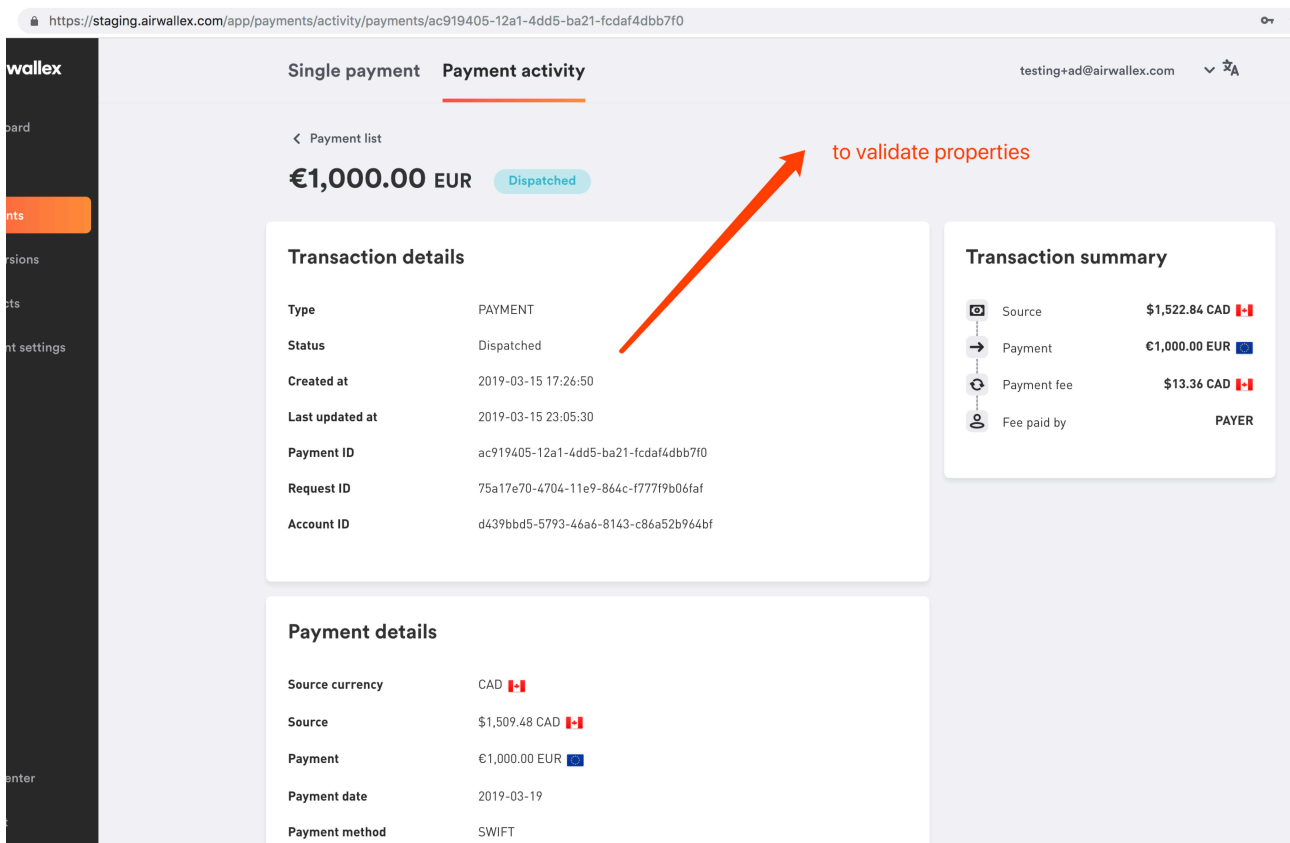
https://staging.airwallex.com/app/payments/activity/payments/ac919405-12a1-4dd5-ba21-fcdaf4dbb7f0

wallex
oard
nts
rsions
cts
nt settings
enter

Single payment Payment activity

testing+ad@airwallex.com

to validate properties

Payment list

€1,000.00 EUR Dispatched

Transaction details

| | |
|---|---|
| Type | PAYMENT |
| Status | Dispatched |
| Created at | 2019-03-15 17:26:50 |
| Last updated at | 2019-03-15 23:05:30 |
| Payment ID | ac919405-12a1-4dd5-ba21-fcdaf4dbb7f0 |
| Request ID | 75a17e70-4704-11e9-864c-f777f9b06faf |
| Account ID | d439bbd5-5793-46a6-8143-c86a52b964bf |

Transaction summary

| | |
|---|---|
| Source | $1,522.84 CAD |
| Payment | €1,000.00 EUR |
| Payment fee | $13.36 CAD |
| Fee paid by | PAYER |

Payment details

| | |
|---|---|
| Source currency | CAD |
| Source | $1,509.48 CAD |
| Payment | €1,000.00 EUR |
| Payment date | 2019-03-19 |
| Payment method | SWIFT |